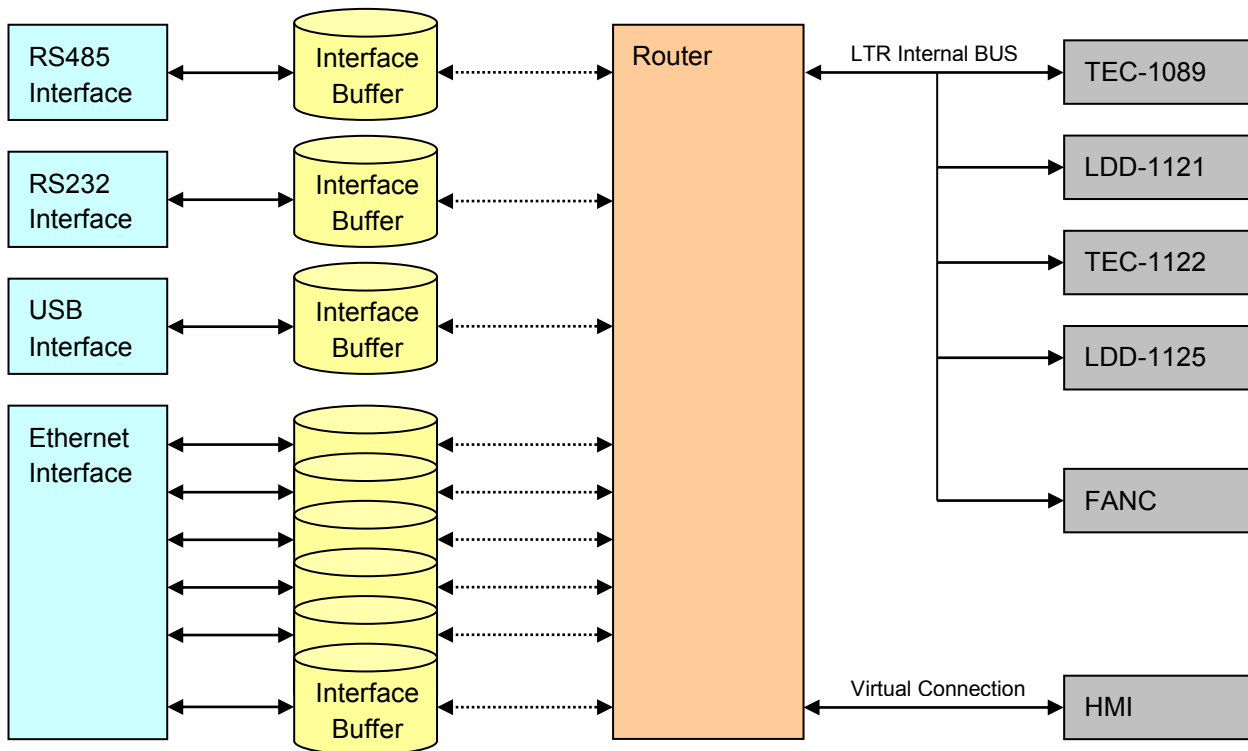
RS485 Interface

Interface Buffer

RS232 Interface

Interface Buffer

USB Interface

Interface Buffer

Ethernet Interface

Interface Buffer

Router

LTR Internal BUS

TEC-1089

LDD-1121

TEC-1122

LDD-1125

FANC

Virtual Connection

HMI